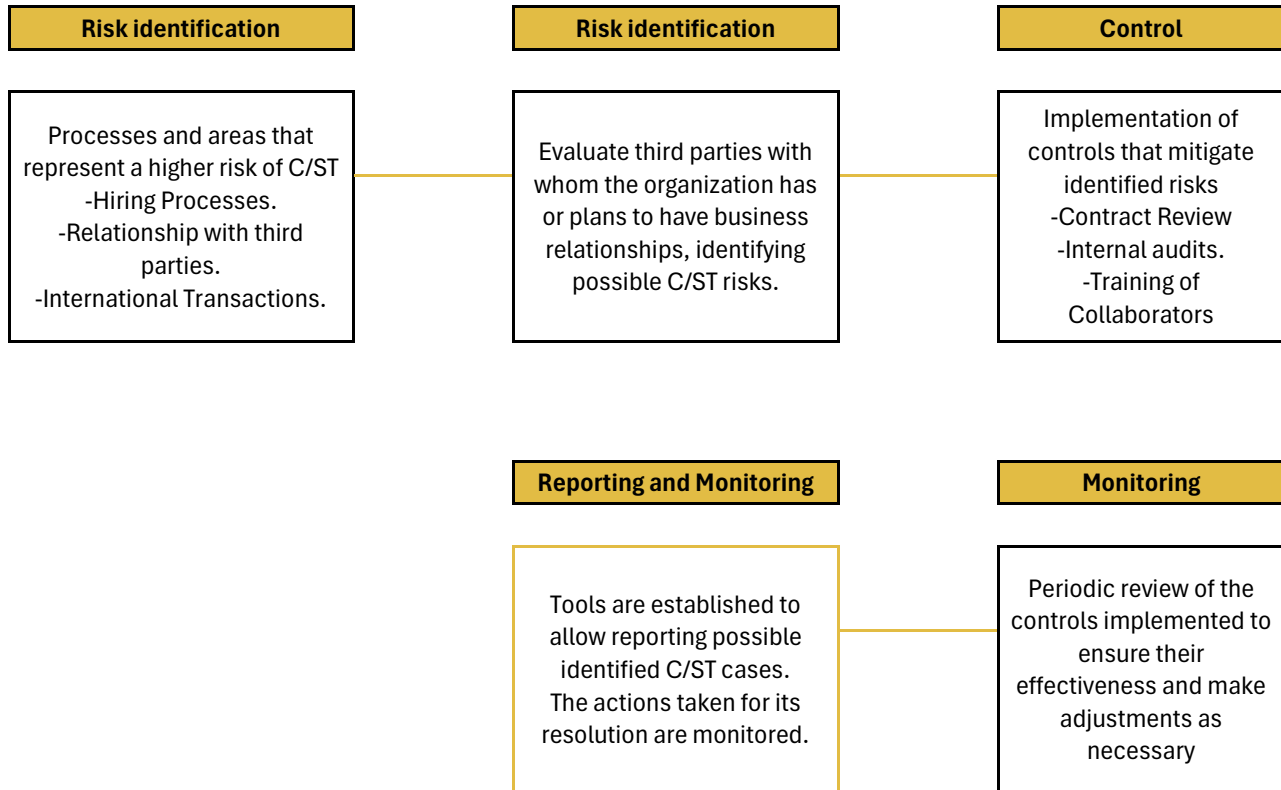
Risk identification

Processes and areas that represent a higher risk of C/ST
-Hiring Processes.
-Relationship with third parties.
-International Transactions.

Risk identification

Evaluate third parties with whom the organization has or plans to have business relationships, identifying possible C/ST risks.

Control

Implementation of controls that mitigate identified risks
-Contract Review
-Internal audits.
-Training of Collaborators

Reporting and Monitoring

Tools are established to allow reporting possible identified C/ST cases. The actions taken for its resolution are monitored.

Monitoring

Periodic review of the controls implemented to ensure their effectiveness and make adjustments as necessary